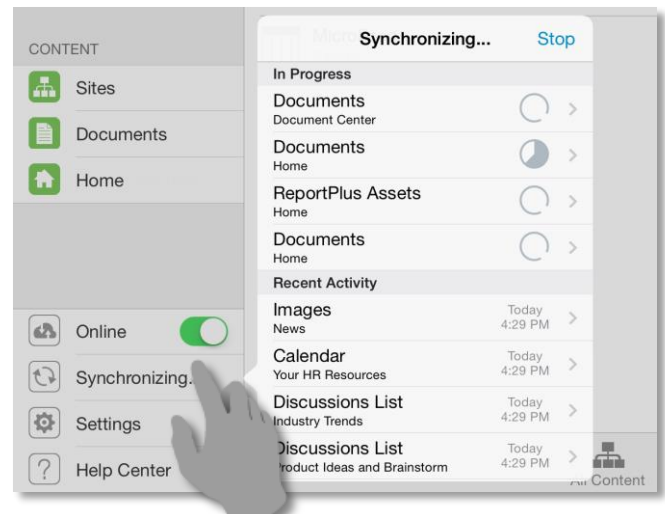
CONTENT

Sites

Documents

Home

Online

Synchronizing.

Settings

Help Center

Synchronizing... Stop

In Progress

Documents
Document Center

Documents
Home

ReportPlus Assets
Home

Documents
Home

Recent Activity

Images
News
Today 4:29 PM

Calendar
Your HR Resources
Today 4:29 PM

Discussions List
Industry Trends
Today 4:29 PM

Discussions List
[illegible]roduct Ideas and Brainstorm
Today 4:29 PM

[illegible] Content